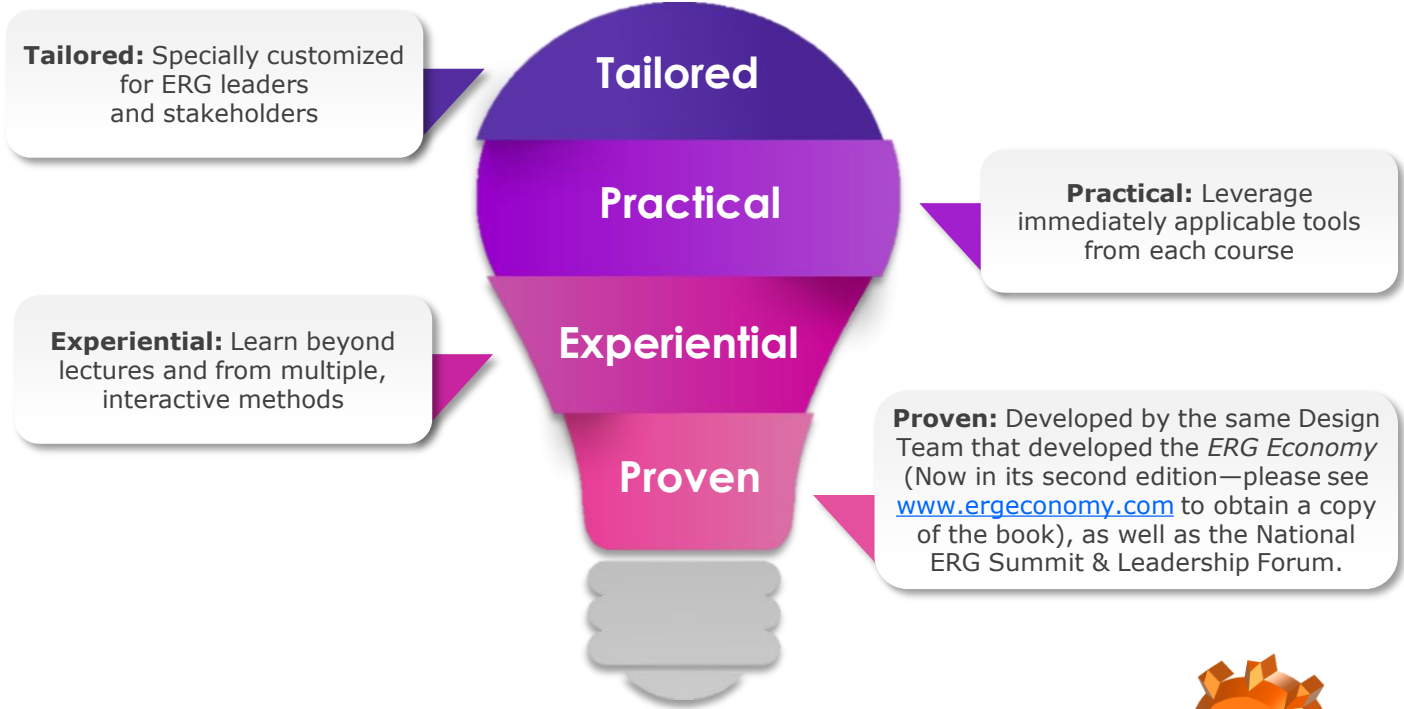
**Tailored:** Specially customized for ERG leaders and stakeholders

Tailored

Practical

**Practical:** Leverage immediately applicable tools from each course

**Experiential:** Learn beyond lectures and from multiple, interactive methods

Experiential

Proven

**Proven:** Developed by the same Design Team that developed the *ERG Economy* (Now in its second edition—please see www.ergeconomy.com to obtain a copy of the book), as well as the National ERG Summit & Leadership Forum.